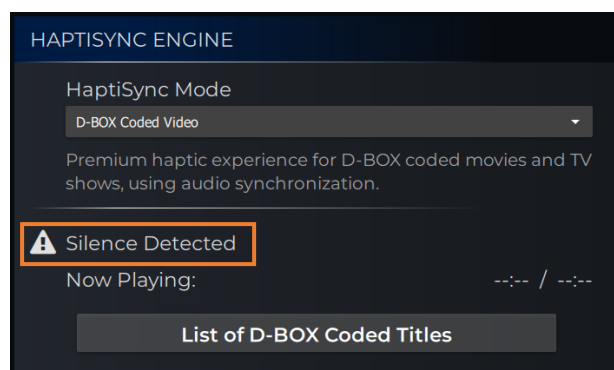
HAPTISYNC ENGINE

HaptiSync Mode

D-BOX Coded Video

Premium haptic experience for D-BOX coded movies and TV shows, using audio synchronization.

Silence Detected

Now Playing:

--:-- / --:--

List of D-BOX Coded Titles